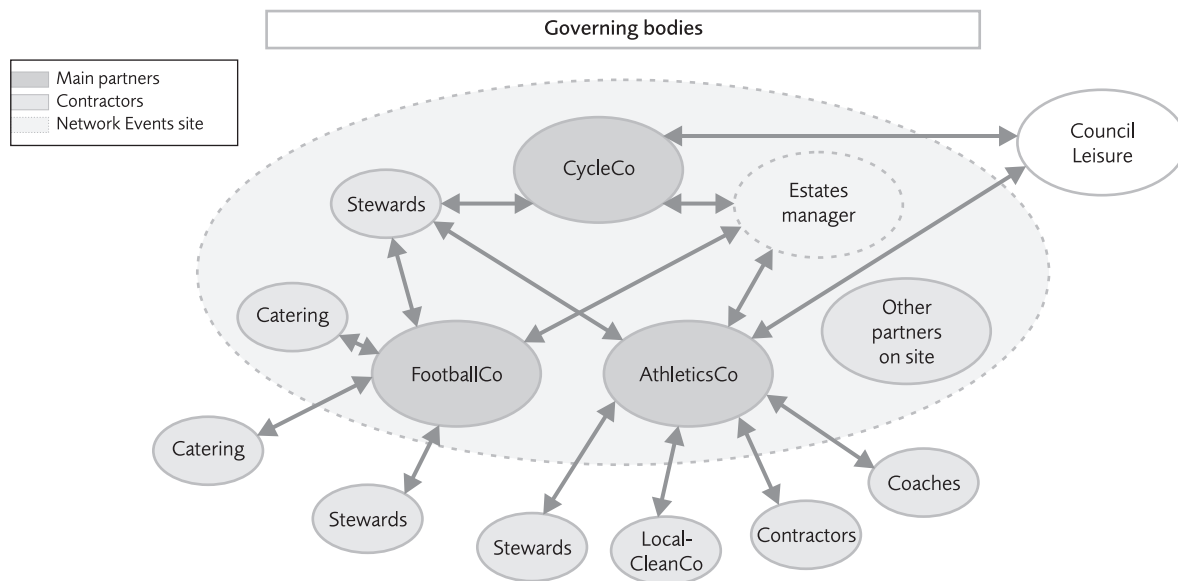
Governing bodies

Main partners
Contractors
Network Events site

CycleCo

Council Leisure

Stewards

Estates manager

Catering

FootballCo

AthleticsCo

Other partners on site

Catering

Stewards

Stewards

Local-CleanCo

Contractors

Coaches